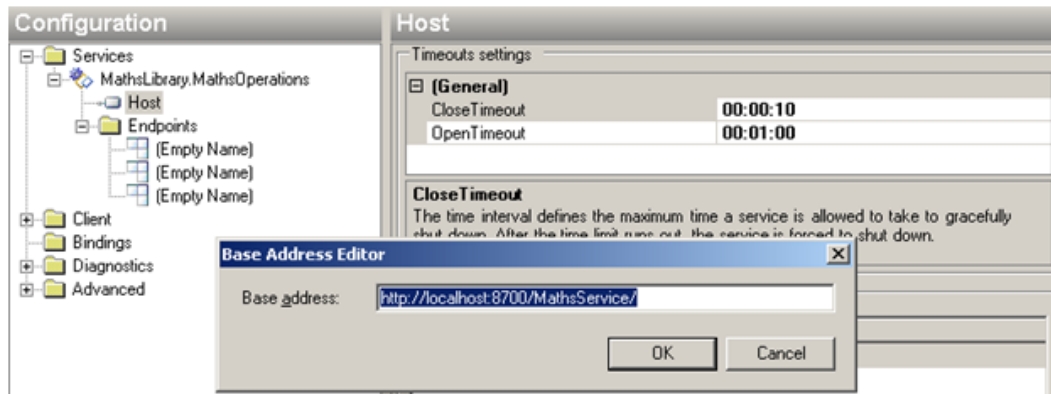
Configuration

Services
MathsLibrary.MathsOperations
Host
Endpoints
(Empty Name)
(Empty Name)
(Empty Name)
Client
Bindings
Diagnostics
Advanced

Host

Timeouts settings

| (General) | |
|---|---|
| CloseTimeout | 00:00:10 |
| OpenTimeout | 00:01:00 |

CloseTimeout
The time interval defines the maximum time a service is allowed to take to gracefully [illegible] down. After the time limit runs out, the service is forced to shut down.

Base Address Editor

Base address: http://localhost:8700/MathsService/

OK
Cancel